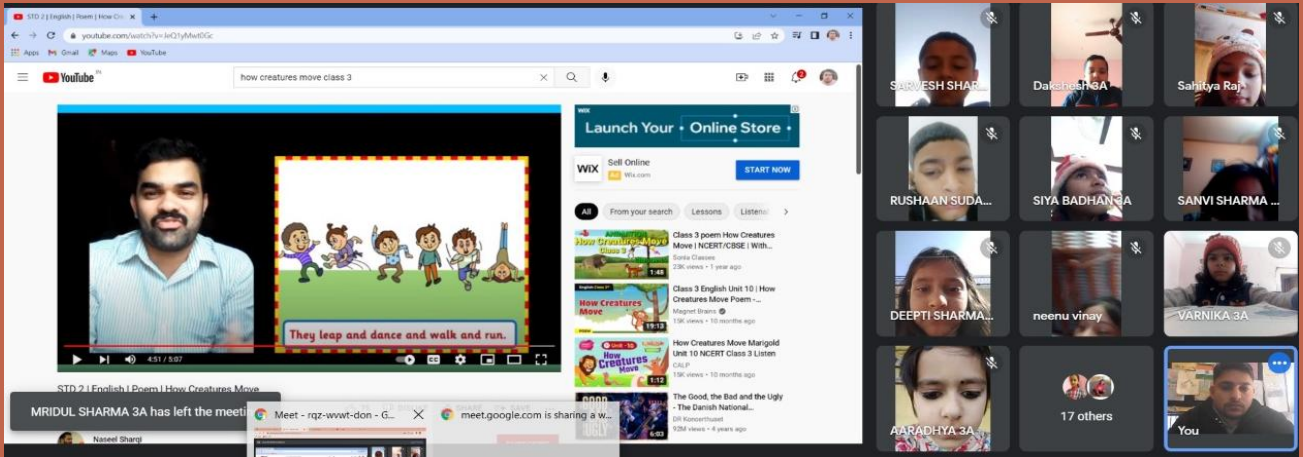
STD 2 | English | Poem | How Cr ×  +

youtube.com/watch?v=IeQ1yMwt0Gc

Apps  Gmail  Maps  YouTube

YouTube IN

how creatures move class 3

They leap and dance and walk and run.

4:51 / 5:07

STD 2 | English | Poem | How Creatures Move

Naseel Sharqi

Launch Your Online Store

Sell Online
Ad Wix.com
START NOW

All  From your search  Lessons  Listen

How Creatures Move Class 3
1:48
Class 3 poem How Creatures Move | NCERT/CBSE | With...
Sonia Classes
23K views • 1 year ago

How Creatures Move
19:13
Class 3 English Unit 10 | How Creatures Move Poem -...
Magnet Brains
15K views • 10 months ago

Unit 10 How Creatures Move
1:12
How Creatures Move Marigold Unit 10 NCERT Class 3 Listen
CALP
15K views • 10 months ago

6:03
The Good, the Bad and the Ugly - The Danish National...
DR Koncerthuset
92M views • 4 years ago

MRIDUL SHARMA 3A has left the meeting

Meet - rqz-wvwt-don - G...  ×

meet.google.com is sharing a w...

SARVESH SHARMA

Dakshesh 3A

Sahitya Raj

RUSHAAN SUDA...

SIYA BADHAN 3A

SANVI SHARMA ...

DEEPTI SHARMA...

neenu vinay

VARNIKA 3A

AARADHYA 3A

17 others

You